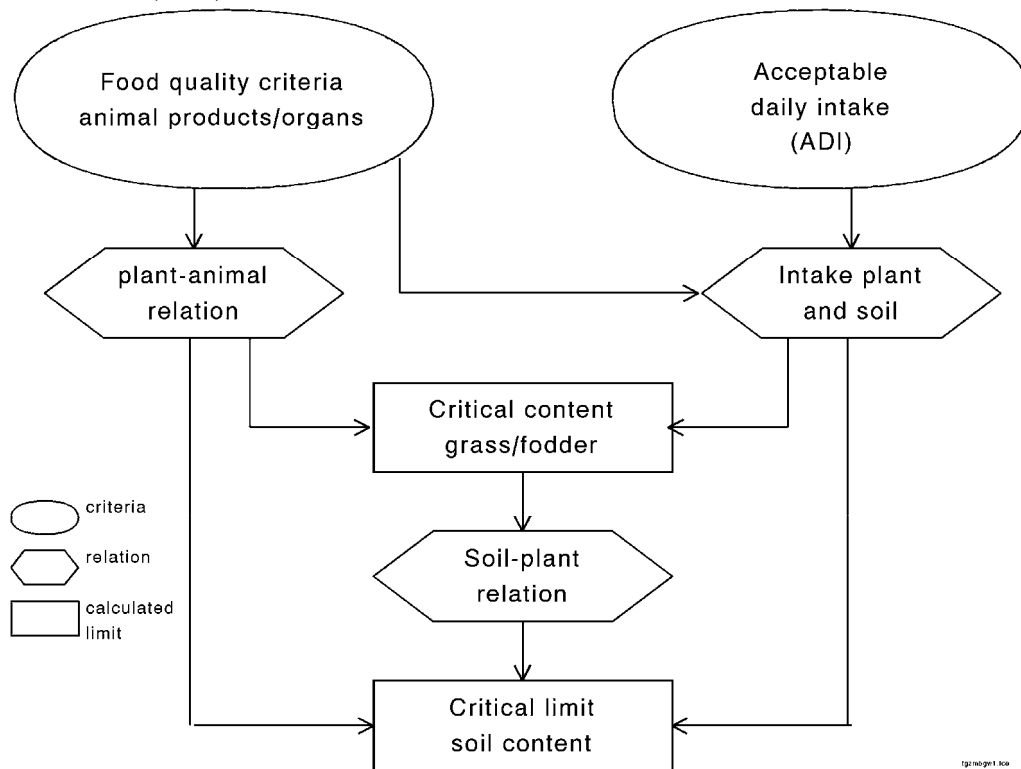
Food quality criteria animal products/organs

Acceptable daily intake (ADI)

plant-animal relation

Intake plant and soil

Critical content grass/fodder

criteria

relation

calculated limit

Soil-plant relation

Critical limit soil content

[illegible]